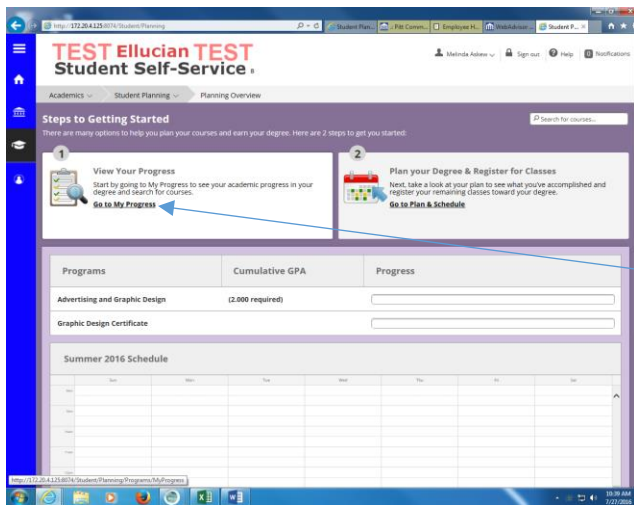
http://172.20.4.125:8074/Student/Planning

Student Plan... | Pitt Comm... | Employee H... | WebAdvisor... | Student P...

TEST Ellucian TEST
Student Self-Service

Melinda Askew | Sign out | Help | 0 Notifications

Academics | Student Planning | Planning Overview

Steps to Getting Started

There are many options to help you plan your courses and earn your degree. Here are 2 steps to get you started:

Search for courses...

1

View Your Progress

Start by going to My Progress to see your academic progress in your degree and search for courses.

Go to My Progress

2

Plan your Degree & Register for Classes

Next, take a look at your plan to see what you've accomplished and register your remaining classes toward your degree.

Go to Plan & Schedule

| Programs | Cumulative GPA | Progress |
|---|---|---|
| Advertising and Graphic Design | (2.000 required) | |
| Graphic Design Certificate | | |

Summer 2016 Schedule

| | Sun | Mon | Tue | Wed | Thu | Fri | Sat |
|---|---|---|---|---|---|---|---|

http://172.20.4.125:8074/Student/Planning/Programs/MyProgress

10:39 AM
7/27/2016